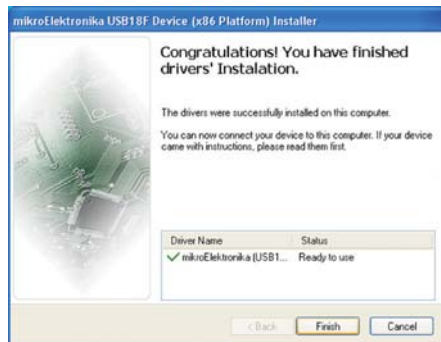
mikroElektronika USB18F Device (x86 Platform) Installer

Congratulations! You have finished drivers' Instalation.

The drivers were successfully installed on this computer.

You can now connect your device to this computer. If your device came with instructions, please read them first.

| Driver Name | Status |
|---|---|
| ✓ mikroElektronika (USB1... | Ready to use |

< Back
Finish
Cancel